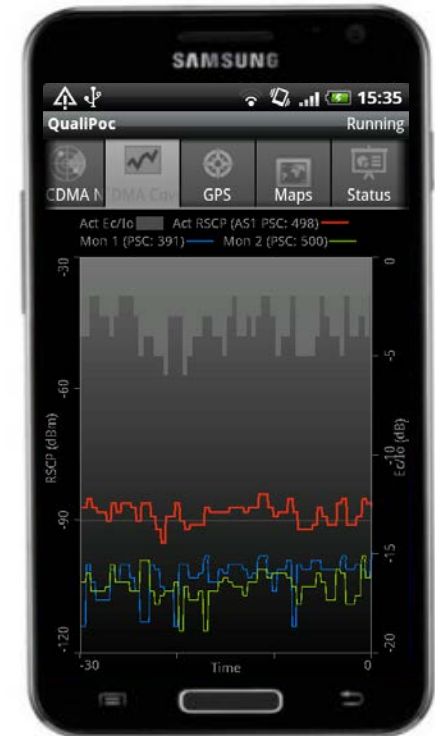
SAMSUNG

15:35

QualiPoc

Running

CDMA N

DMA Cov

GPS

Maps

Status

Act Ec/Io

Act RSCP (AS1 PSC: 498)

Mon 1 (PSC: 391)

Mon 2 (PSC: 500)

-30

-60

-90

-120

RSCP (dBm)

0

-5

-10

-15

-20

Ec/Io (dB)

-30

Time

0